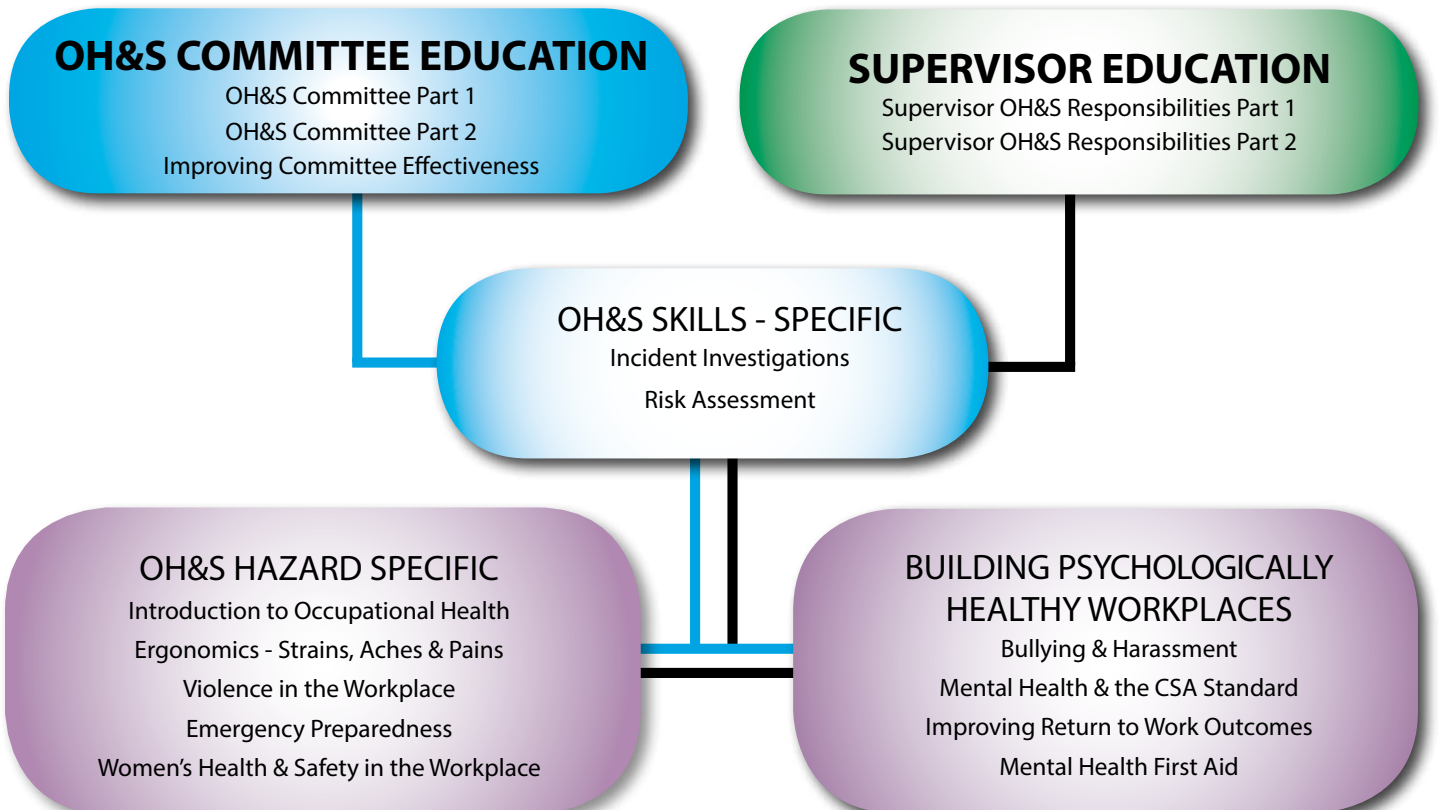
OH&S COMMITTEE EDUCATION
OH&S Committee Part 1
OH&S Committee Part 2
Improving Committee Effectiveness

SUPERVISOR EDUCATION
Supervisor OH&S Responsibilities Part 1
Supervisor OH&S Responsibilities Part 2

OH&S SKILLS - SPECIFIC
Incident Investigations
Risk Assessment

OH&S HAZARD SPECIFIC
Introduction to Occupational Health
Ergonomics - Strains, Aches & Pains
Violence in the Workplace
Emergency Preparedness
Women's Health & Safety in the Workplace

BUILDING PSYCHOLOGICALLY HEALTHY WORKPLACES
Bullying & Harassment
Mental Health & the CSA Standard
Improving Return to Work Outcomes
Mental Health First Aid